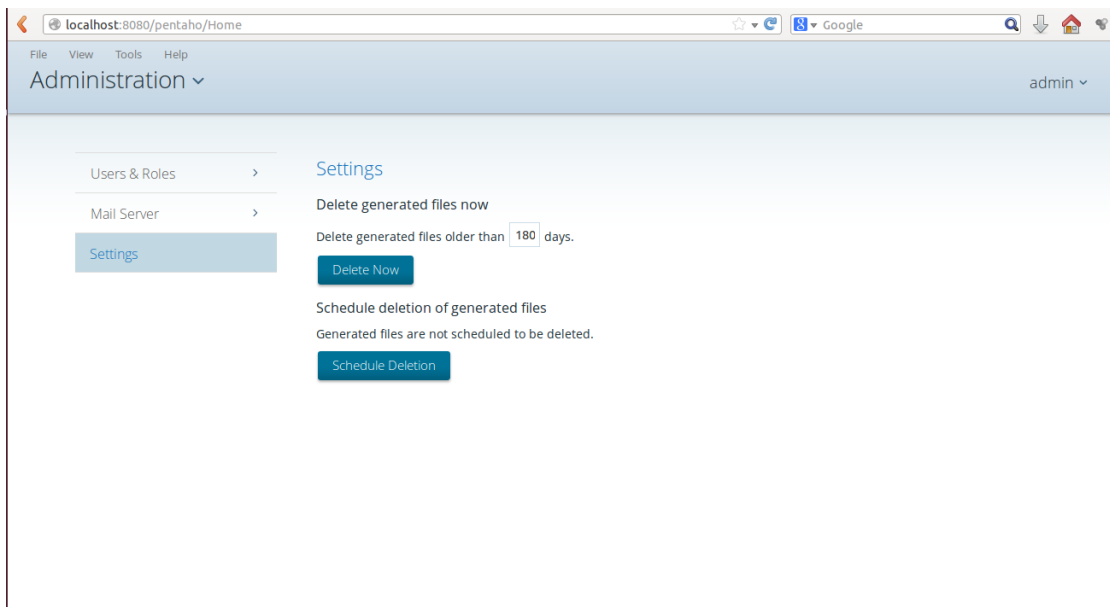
localhost:8080/pentaho/Home

Google

File View Tools Help

Administration

admin

Users & Roles

Mail Server

Settings

Settings

Delete generated files now

Delete generated files older than 180 days.

Delete Now

Schedule deletion of generated files

Generated files are not scheduled to be deleted.

Schedule Deletion